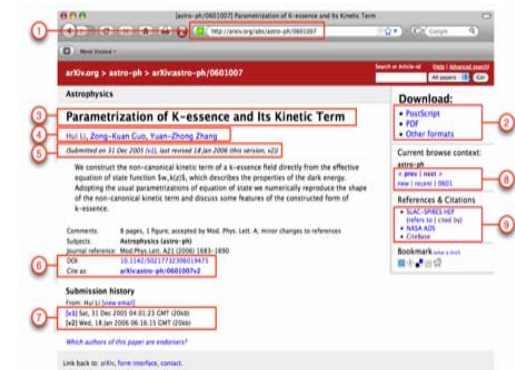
[astro-ph/0601007] Parametrization of K-essence and Its Kinetic Term

http://arxiv.org/abs/astro-ph/0601007

Google

Most Visited

arXiv.org > astro-ph > arXiv:astro-ph/0601007

Search or Article-id

Help | Advanced search

All papers

Go!

Astrophysics

Parametrization of K-essence and Its Kinetic Term

Hui Li, Zong-Kuan Guo, Yuan-Zhong Zhang

(Submitted on 31 Dec 2005 (v1), last revised 18 Jan 2006 (this version, v2))

We construct the non-canonical kinetic term of a k-essence field directly from the effective equation of state function $w_k(z)$, which describes the properties of the dark energy. Adopting the usual parametrizations of equation of state we numerically reproduce the shape of the non-canonical kinetic term and discuss some features of the constructed form of k-essence.

Comments: 8 pages, 1 figure; accepted by Mod. Phys. Lett. A; minor changes to references
Subjects: Astrophysics (astro-ph)
Journal reference: Mod.Phys.Lett. A21 (2006) 1683-1690
DOI: 10.1142/S021773230601947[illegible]
Cite as: arXiv:astro-ph/0601007v2

Submission history

From: Hui Li [view email]
[v1] Sat, 31 Dec 2005 04:01:23 GMT (20kb)
[v2] Wed, 18 Jan 2006 06:16:15 GMT (20kb)

Which authors of this paper are endorsers?

Link back to: arXiv, form interface, contact.

Download:

PostScript
PDF
Other formats

Current browse context:
astro-ph
< prev | next >
new | recent | 0601

References & Citations

SLAC-SPIRES HEP
(refers to | cited by)
NASA ADS
CiteBase

Bookmark (what is this?)

1 2 3 4 5 6 7 8 9